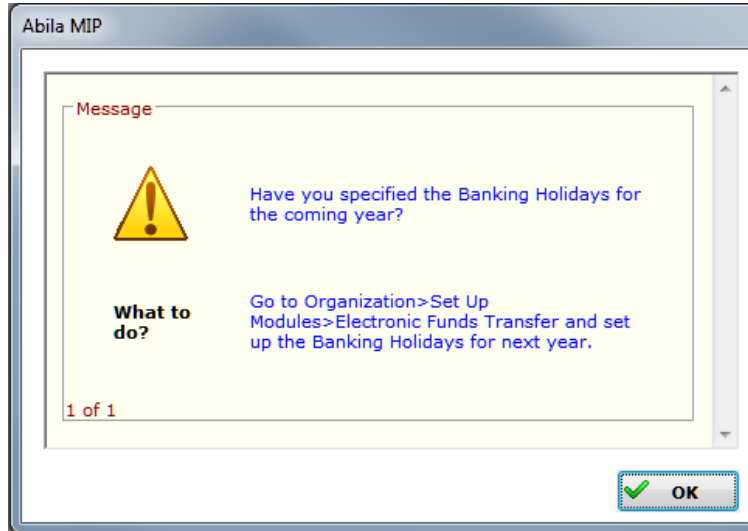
Abila MIP

Message

Have you specified the Banking Holidays for the coming year?

What to do?

Go to Organization>Set Up Modules>Electronic Funds Transfer and set up the Banking Holidays for next year.

1 of 1

OK